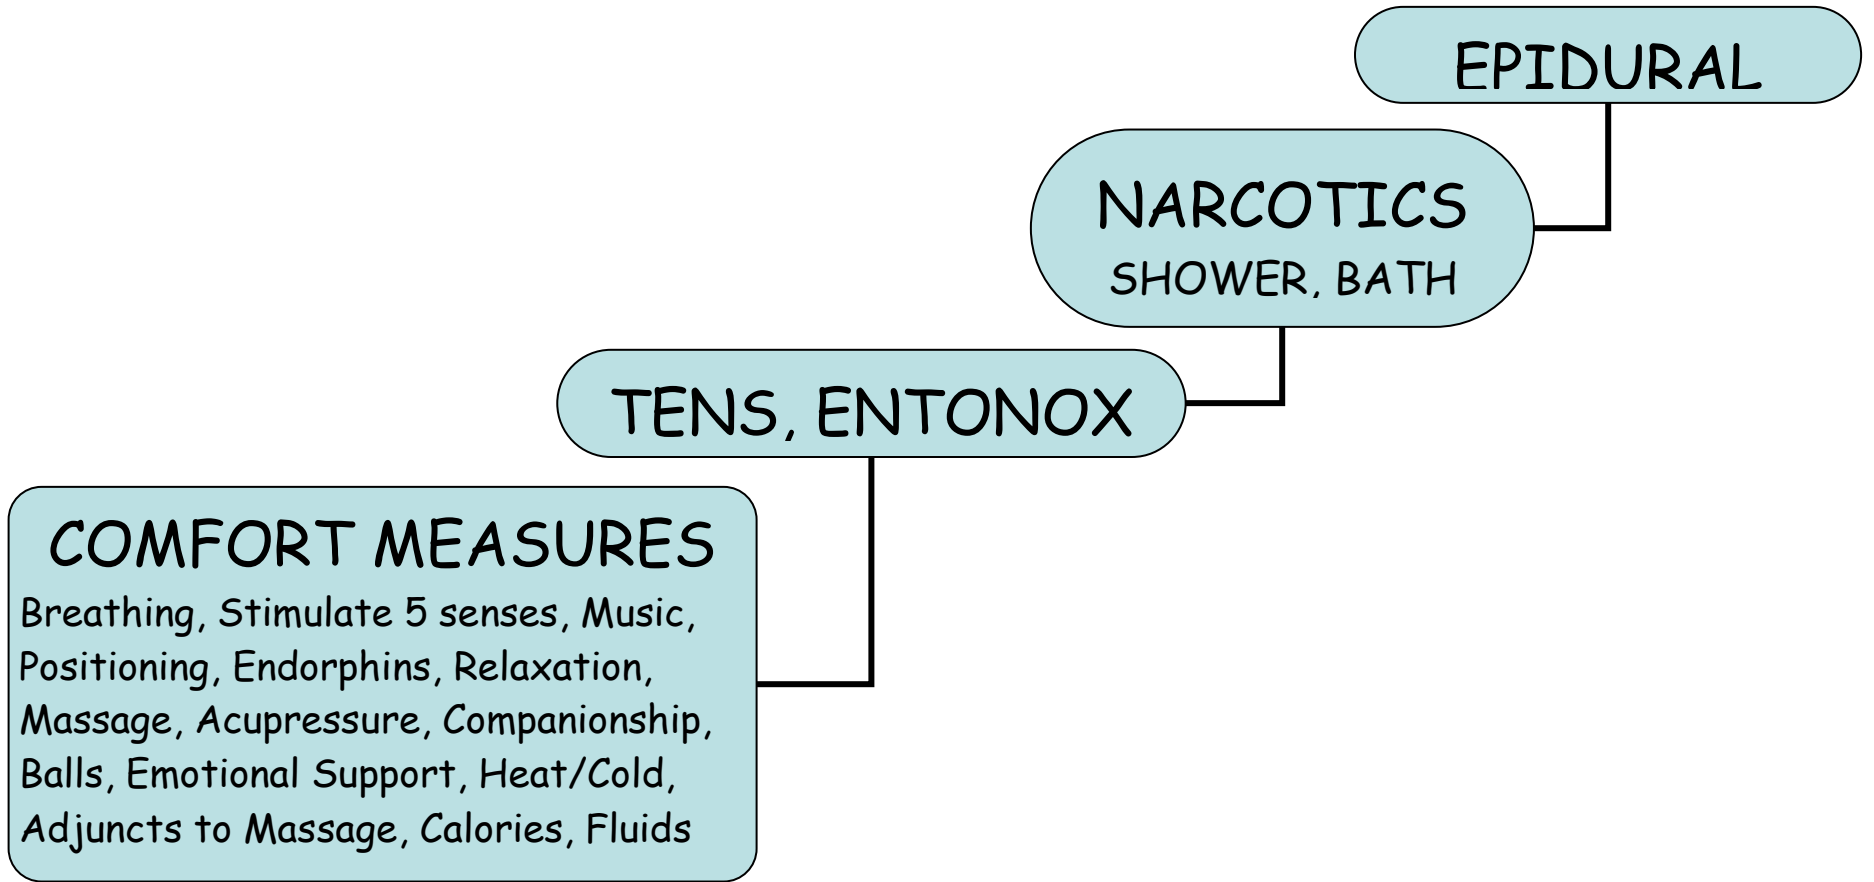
EPIDURAL

NARCOTICS
SHOWER, BATH

TENS, ENTONOX

COMFORT MEASURES
Breathing, Stimulate 5 senses, Music, Positioning, Endorphins, Relaxation, Massage, Acupressure, Companionship, Balls, Emotional Support, Heat/Cold, Adjuncts to Massage, Calories, Fluids